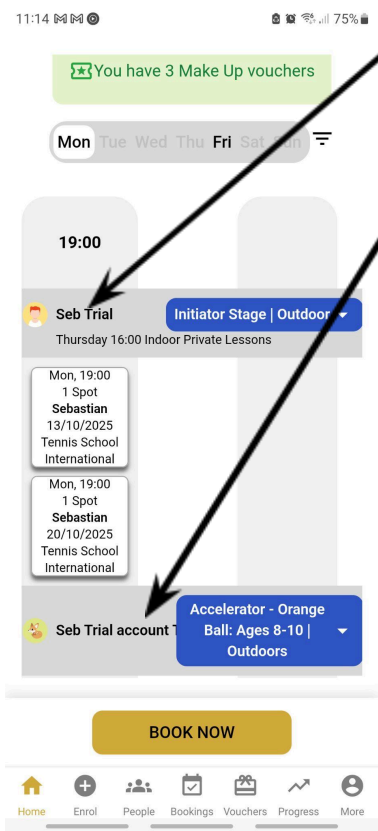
11:14 M M

75%

You have 3 Make Up vouchers

Mon Tue Wed Thu Fri Sat Sun

19:00

Seb Trial

Initiator Stage | Outdoor

Thursday 16:00 Indoor Private Lessons

Mon, 19:00
1 Spot
Sebastian
13/10/2025
Tennis School International

Mon, 19:00
1 Spot
Sebastian
20/10/2025
Tennis School International

Seb Trial account T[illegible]

Accelerator - Orange Ball: Ages 8-10 | Outdoors

BOOK NOW

Home Enrol People Bookings Vouchers Progress More